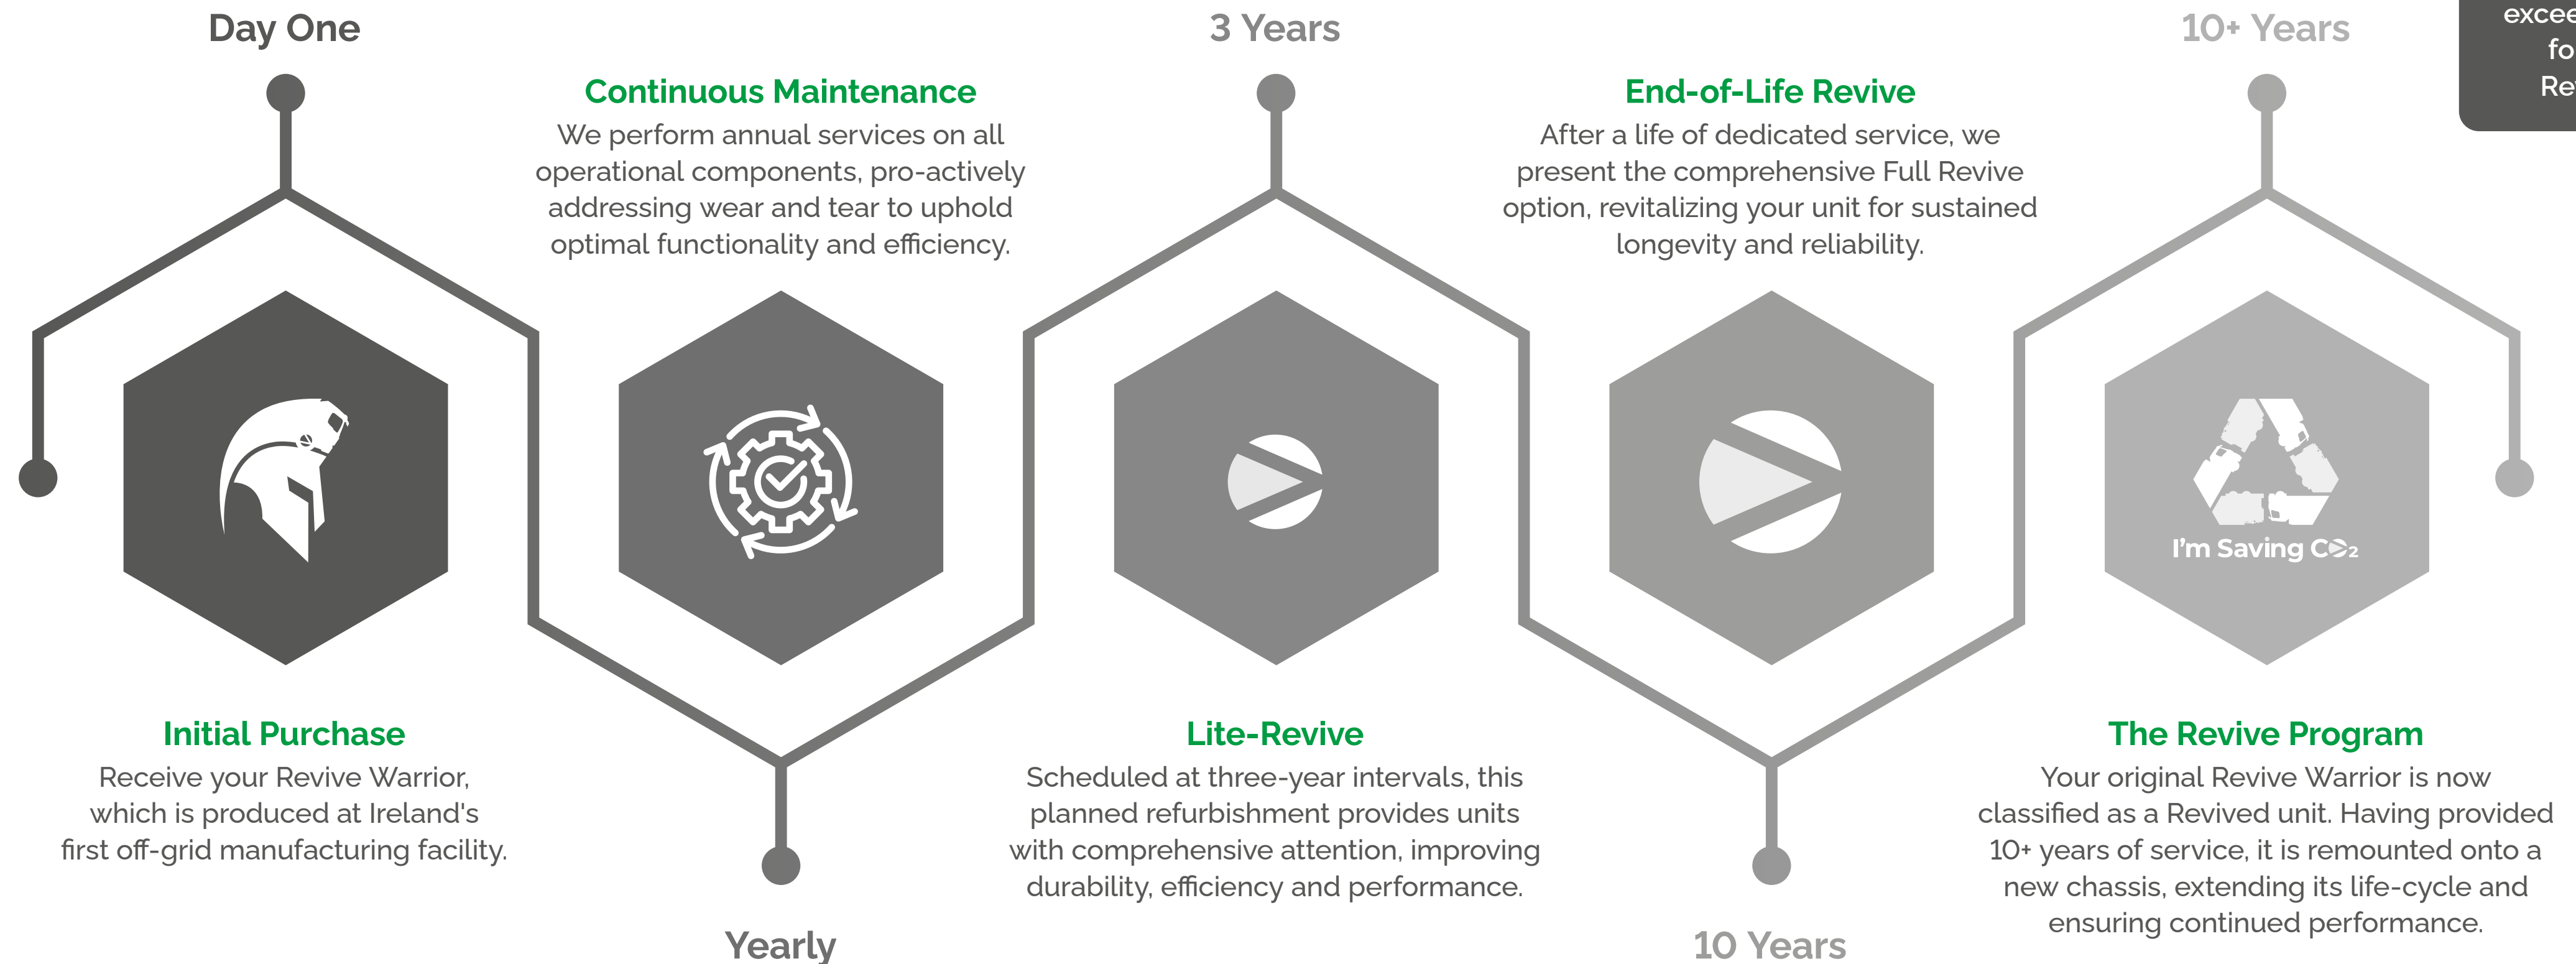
Day One

Initial Purchase
Receive your Revive Warrior, which is produced at Ireland's first off-grid manufacturing facility.

Continuous Maintenance
We perform annual services on all operational components, pro-actively addressing wear and tear to uphold optimal functionality and efficiency.

Yearly

3 Years

Lite-Revive
Scheduled at three-year intervals, this planned refurbishment provides units with comprehensive attention, improving durability, efficiency and performance.

End-of-Life Revive
After a life of dedicated service, we present the comprehensive Full Revive option, revitalizing your unit for sustained longevity and reliability.

10 Years

10+ Years

I'm Saving CO2

The Revive Program
Your original Revive Warrior is now classified as a Revived unit. Having provided 10+ years of service, it is remounted onto a new chassis, extending its life-cycle and ensuring continued performance.

excee
fo
Re